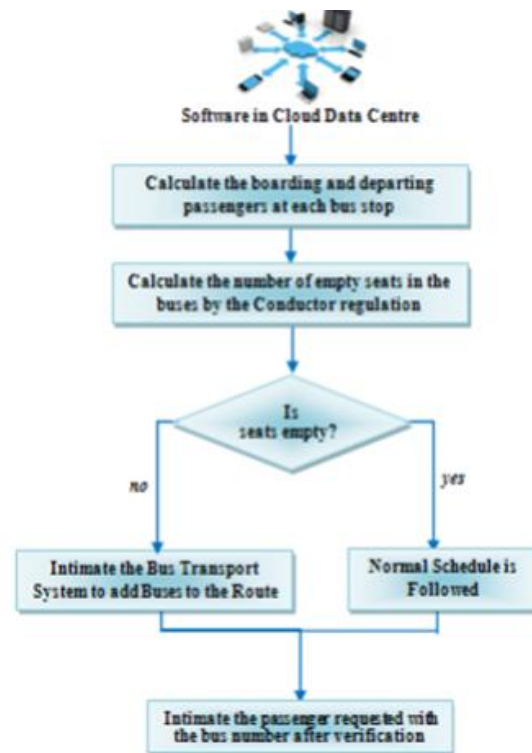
Software in Cloud Data Centre

Calculate the boarding and departing passengers at each bus stop

Calculate the number of empty seats in the buses by the Conductor regulation

Is seats empty?

no

yes

Intimate the Bus Transport System to add Buses to the Route

Normal Schedule is Followed

Intimate the passenger requested with the bus number after verification